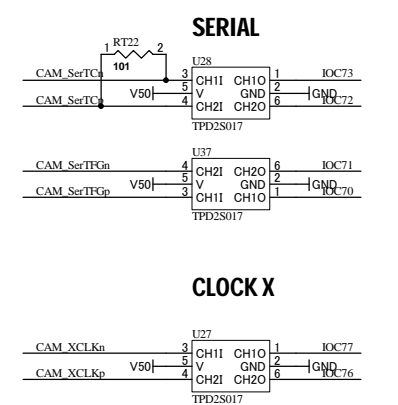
SERIAL

1 RT22 2
101
U28
CAM_SerTCn 3 CH1I CH1O 1 IOC73
V50 5 V GND 2 GND
CAM_SerTCp 4 CH2I CH2O 6 IOC72
TPD2S017

U37
CAM_SerTFGn 4 CH2I CH2O 6 IOC71
V50 5 V GND 2 GND
CAM_SerTFGp 3 CH1I CH1O 1 IOC70
TPD2S017

CLOCK X

U27
CAM_XCLKn 3 CH1I CH1O 1 IOC77
V50 5 V GND 2 GND
CAM_XCLKp 4 CH2I CH2O 6 IOC76
TPD2S017